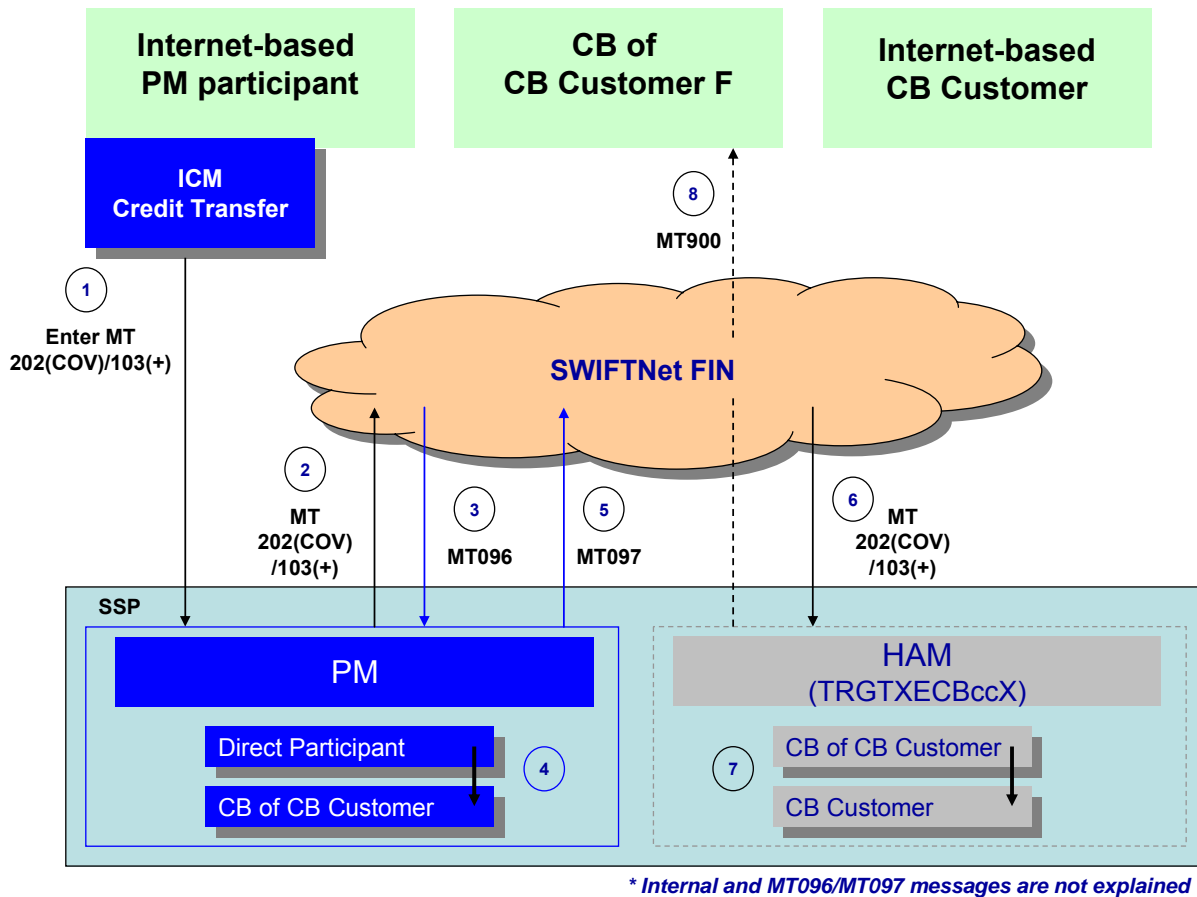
Internet-based PM participant

CB of CB Customer F

Internet-based CB Customer

ICM Credit Transfer

8

MT900

1

Enter MT 202(COV)/103(+)

SWIFTNet FIN

2

MT 202(COV) /103(+)

3

MT096

5

MT097

6

MT 202(COV) /103(+)

SSP

PM

Direct Participant

4

CB of CB Customer

HAM (TRGTXECBccX)

7

CB of CB Customer

CB Customer

* Internal and MT096/MT097 messages are not explained